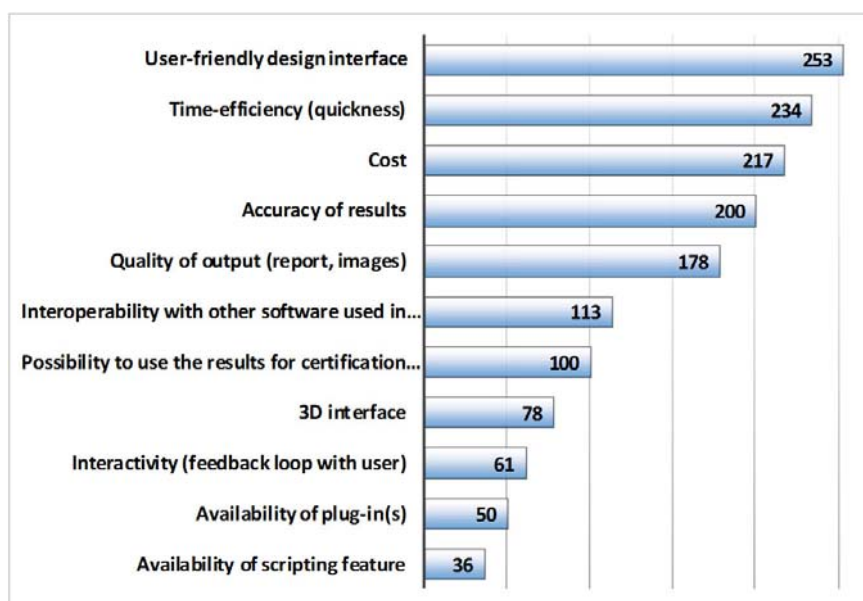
User-friendly design interface 253
Time-efficiency (quickness) 234
Cost 217
Accuracy of results 200
Quality of output (report, images) 178
Interoperability with other software used in... 113
Possibility to use the results for certification... 100
3D interface 78
Interactivity (feedback loop with user) 61
Availability of plug-in(s) 50
Availability of scripting feature 36